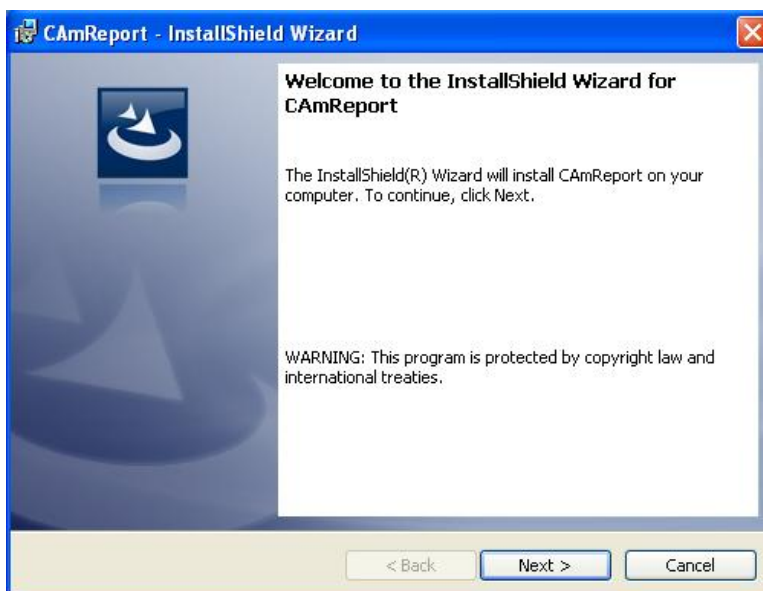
CAmReport - InstallShield Wizard

Welcome to the InstallShield Wizard for CAmReport

The InstallShield(R) Wizard will install CAmReport on your computer. To continue, click Next.

WARNING: This program is protected by copyright law and international treaties.

< Back
Next >
Cancel